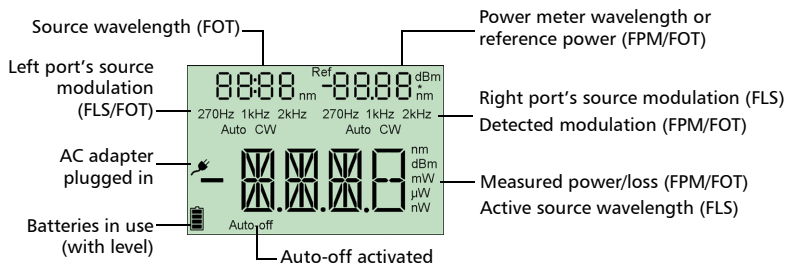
Source wavelength (FOT)

Power meter wavelength or reference power (FPM/FOT)

Left port's source modulation (FLS/FOT)

88:88 nm

Ref -88.88 dBm * nm

270Hz 1kHz 2kHz
Auto CW

270Hz 1kHz 2kHz
Auto CW

Right port's source modulation (FLS)

Detected modulation (FPM/FOT)

AC adapter plugged in

-8.8.8.8

nm
dBm
mW
µW
nW

Measured power/loss (FPM/FOT)

Active source wavelength (FLS)

Batteries in use (with level)

Auto-off

Auto-off activated